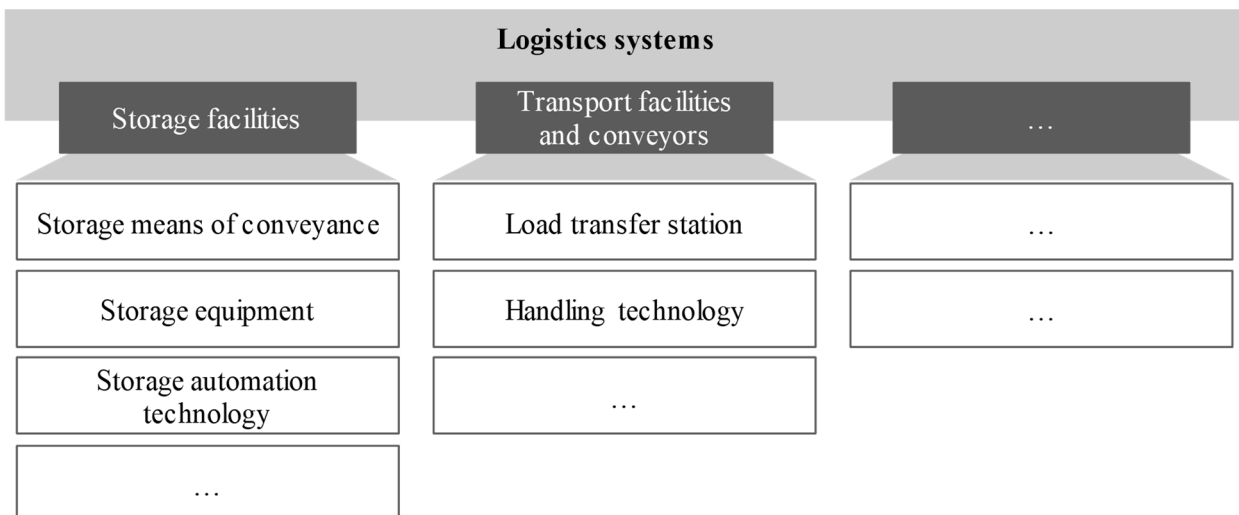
Logistics systems

Storage facilities

Storage means of conveyance

Storage equipment

Storage automation technology

…

Transport facilities and conveyors

Load transfer station

Handling technology

…

…

…

…